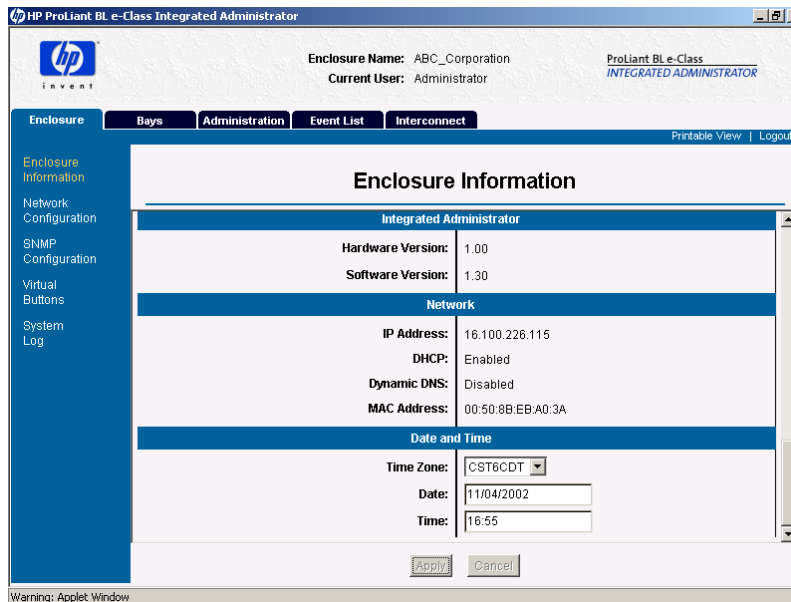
HP ProLiant BL e-Class Integrated Administrator

invent

Enclosure Name: ABC_Corporation
Current User: Administrator

ProLiant BL e-Class
INTEGRATED ADMINISTRATOR

Enclosure | Bays | Administration | Event List | Interconnect

Printable View | Logout

Enclosure Information
Network Configuration
SNMP Configuration
Virtual Buttons
System Log

Enclosure Information

Integrated Administrator

| | |
|---|---|
| Hardware Version: | 1.00 |
| Software Version: | 1.30 |

Network

| | |
|---|---|
| IP Address: | 16.100.226.115 |
| DHCP: | Enabled |
| Dynamic DNS: | Disabled |
| MAC Address: | 00:50:8B:EB:A0:3A |

Date and Time

| | |
|---|---|
| Time Zone: | CST6CDT |
| Date: | 11/04/2002 |
| Time: | 16:55 |

Apply Cancel

Warning: Applet Window